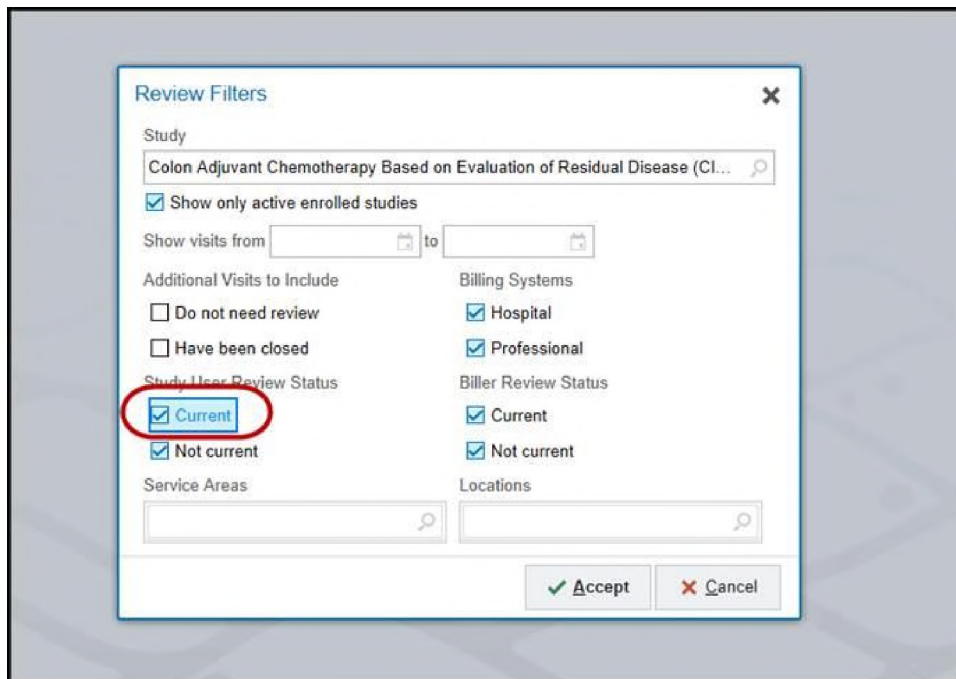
Review Filters

Study

Colon Adjuvant Chemotherapy Based on Evaluation of Residual Disease (Cl...

Show only active enrolled studies

Show visits from to

Additional Visits to Include

Do not need review

Have been closed

Study User Review Status

Current

Not current

Billing Systems

Hospital

Professional

Biller Review Status

Current

Not current

Service Areas

Locations

Accept

Cancel